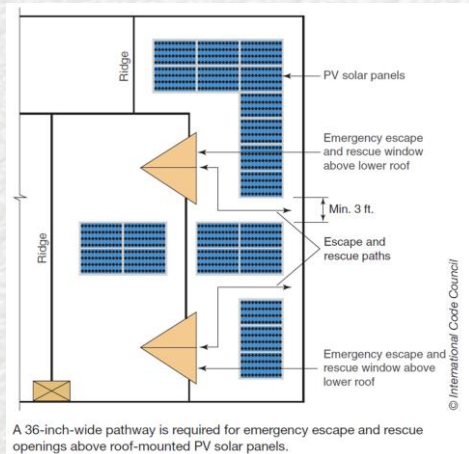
Ridge

PV solar panels

Emergency escape and rescue window above lower roof

Min. 3 ft.

Escape and rescue paths

Ridge

Emergency escape and rescue window above lower roof

© International Code Council

A 36-inch-wide pathway is required for emergency escape and rescue openings above roof-mounted PV solar panels.